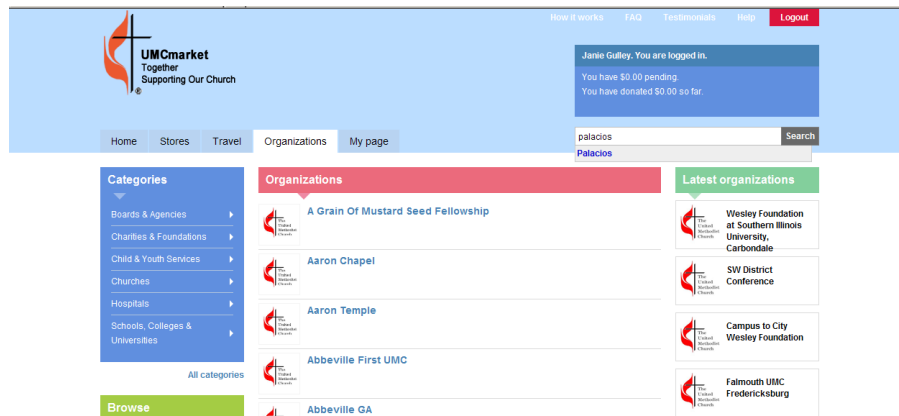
How it works FAQ Testimonials Help Logout

UMCmarket
Together
Supporting Our Church
®

Janie Gulley. You are logged in.

You have $0.00 pending.
You have donated $0.00 so far.

Home Stores Travel Organizations My page

palacios Search
Palacios

Categories

Boards & Agencies
Charities & Foundations
Child & Youth Services
Churches
Hospitals
Schools, Colleges & Universities

All categories

Browse

Organizations

A Grain Of Mustard Seed Fellowship

Aaron Chapel

Aaron Temple

Abbeville First UMC

Abbeville GA

Latest organizations

Wesley Foundation at Southern Illinois University, Carbondale

SW District Conference

Campus to City Wesley Foundation

Falmouth UMC Fredericksburg